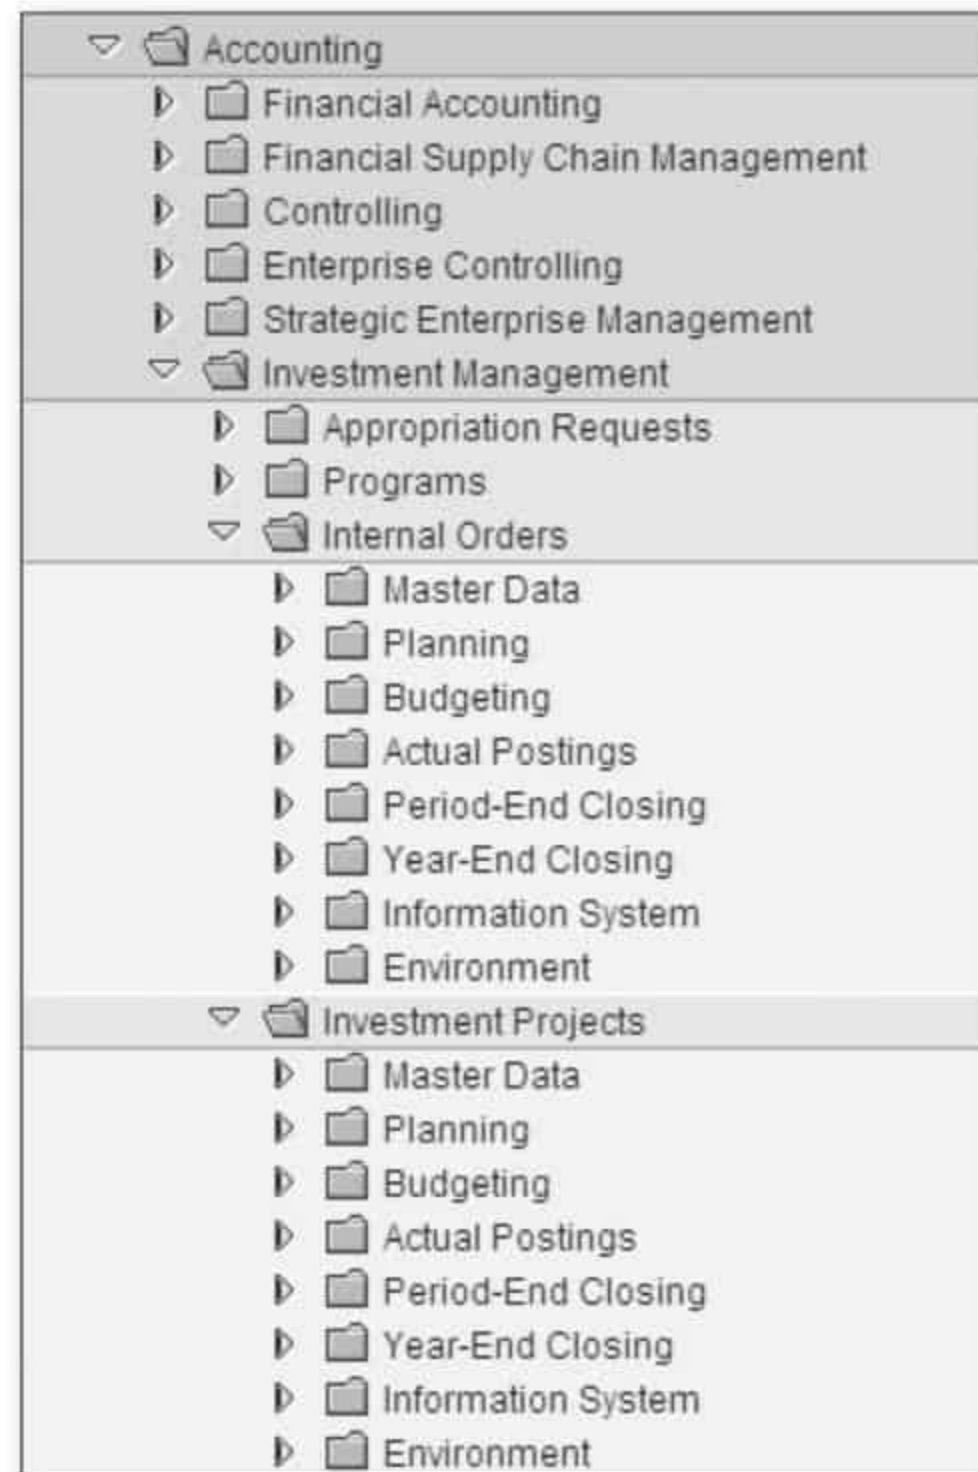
Accounting
Financial Accounting
Financial Supply Chain Management
Controlling
Enterprise Controlling
Strategic Enterprise Management
Investment Management
Appropriation Requests
Programs
Internal Orders
Master Data
Planning
Budgeting
Actual Postings
Period-End Closing
Year-End Closing
Information System
Environment
Investment Projects
Master Data
Planning
Budgeting
Actual Postings
Period-End Closing
Year-End Closing
Information System
Environment